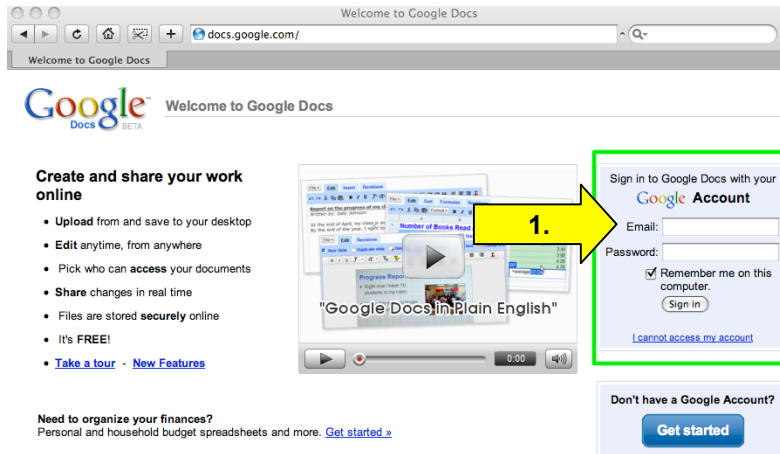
Welcome to Google Docs

docs.google.com/

Welcome to Google Docs

Google Docs BETA

Welcome to Google Docs

Create and share your work online

- Upload from and save to your desktop
- Edit anytime, from anywhere
- Pick who can access your documents
- Share changes in real time
- Files are stored securely online
- It's FREE!
- Take a tour - New Features

"Google Docs in Plain English"

0:00

1.

Sign in to Google Docs with your Google Account

Email:

Password:

Remember me on this computer.

Sign in

I cannot access my account

Don't have a Google Account?

Get started

Need to organize your finances?
Personal and household budget spreadsheets and more. Get started »